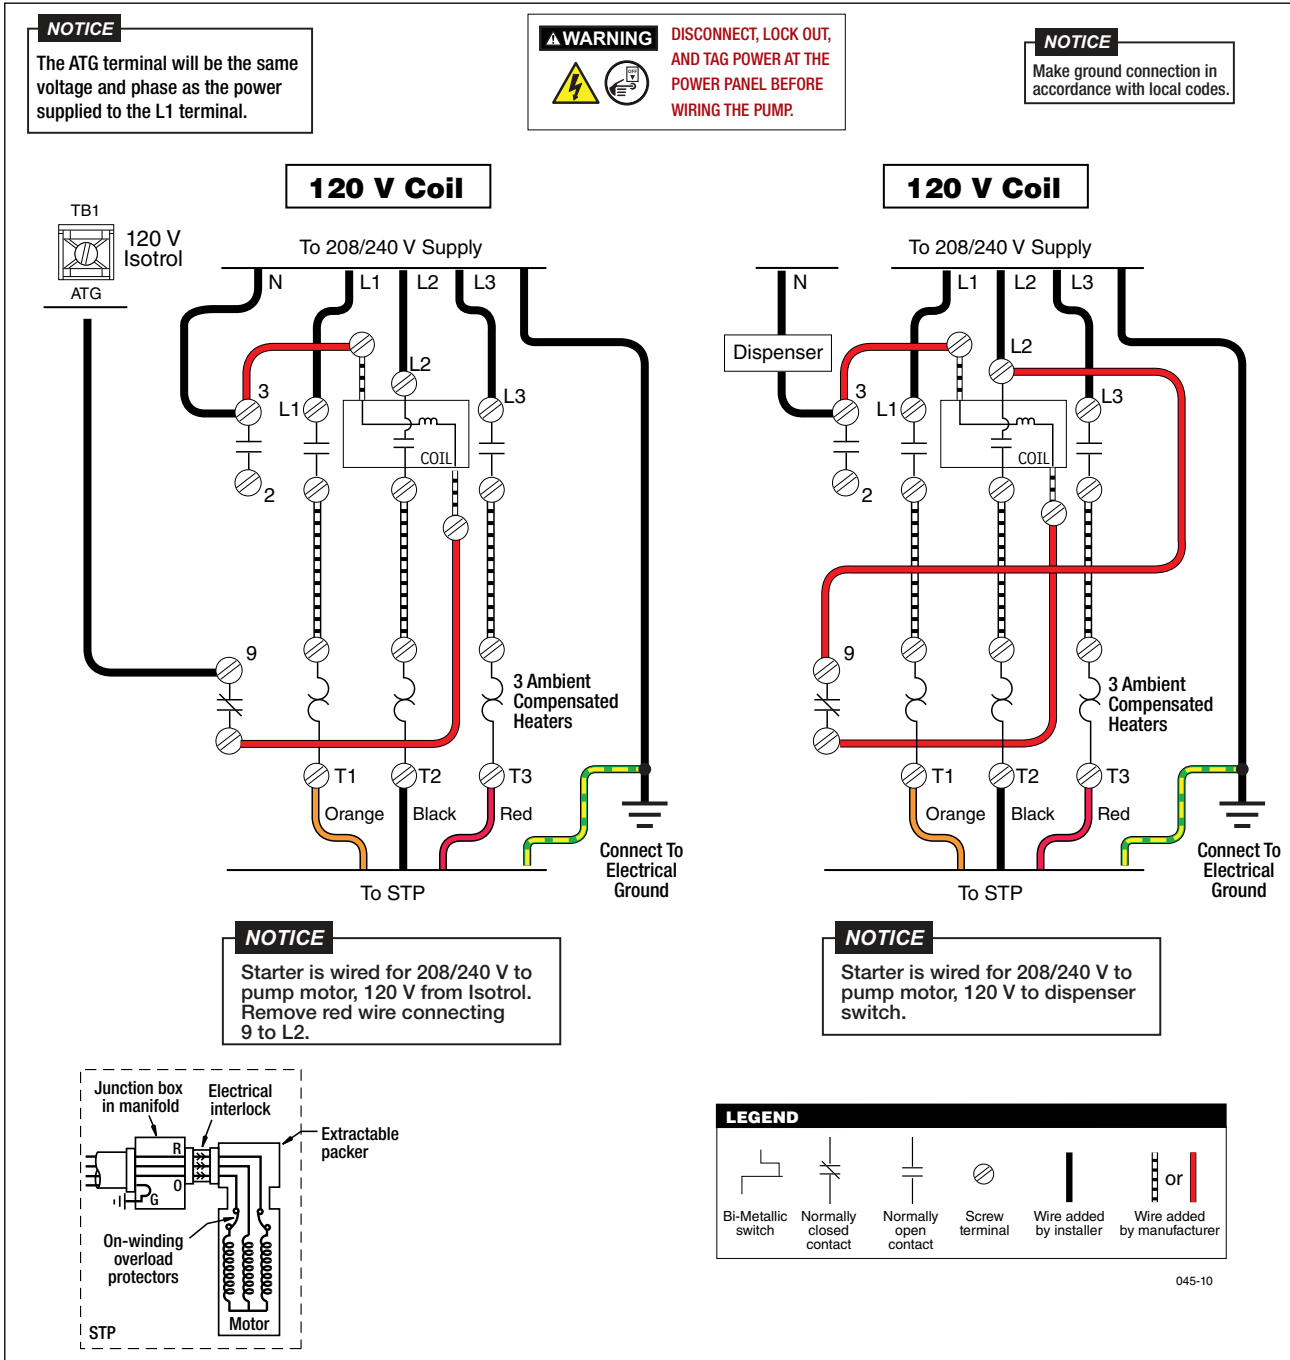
NOTICE
The ATG terminal will be the same voltage and phase as the power supplied to the L1 terminal.

WARNING
DISCONNECT, LOCK OUT, AND TAG POWER AT THE POWER PANEL BEFORE WIRING THE PUMP.

NOTICE
Make ground connection in accordance with local codes.

120 V Coil

TB1
120 V Isotrol
ATG

To 208/240 V Supply
N L1 L2 L3
L2
3
L1
L3
COIL
2
9
3 Ambient Compensated Heaters
T1 T2 T3
Orange Black Red
To STP
Connect To Electrical Ground

120 V Coil

To 208/240 V Supply
N L1 L2 L3
Dispenser
L2
3
L1
L3
COIL
2
9
3 Ambient Compensated Heaters
T1 T2 T3
Orange Black Red
To STP
Connect To Electrical Ground

NOTICE
Starter is wired for 208/240 V to pump motor, 120 V from Isotrol. Remove red wire connecting 9 to L2.

NOTICE
Starter is wired for 208/240 V to pump motor, 120 V to dispenser switch.

Junction box in manifold
Electrical interlock
Extractable packer
R
O
G
On-winding overload protectors
Motor
STP

LEGEND
Bi-Metallic switch
Normally closed contact
Normally open contact
Screw terminal
Wire added by installer
or
Wire added by manufacturer

045-10